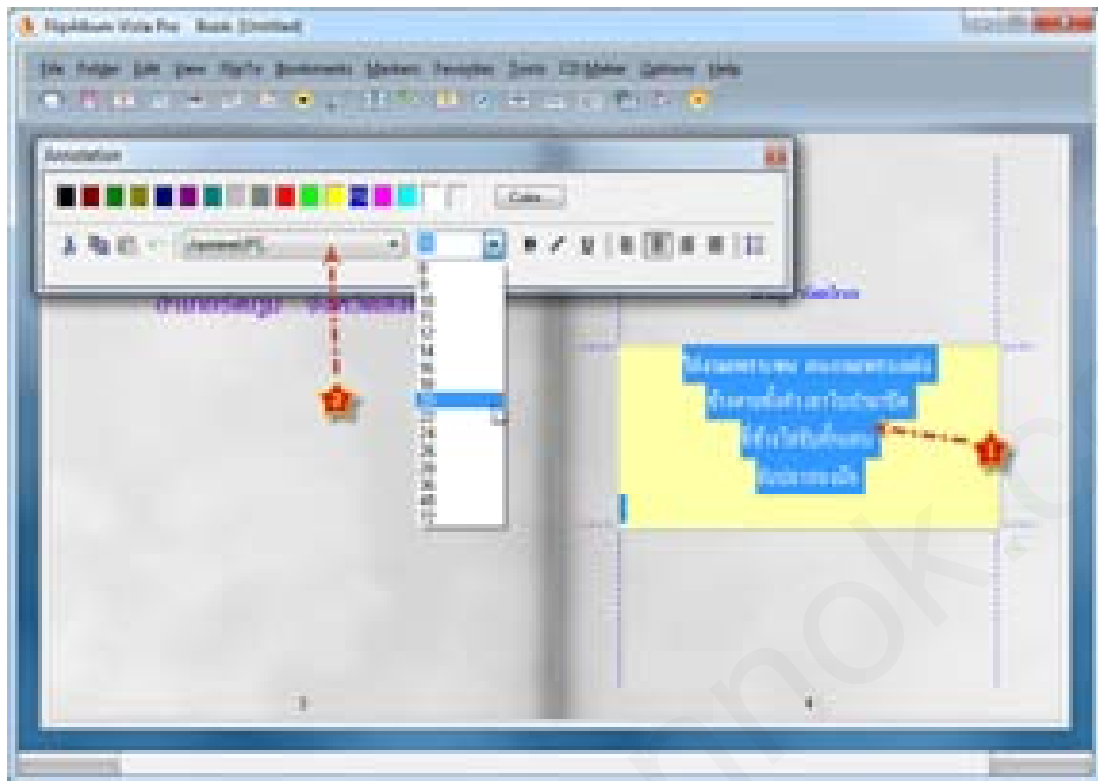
FlipAlbum Vista Pro - Book (Untitled)

File Folder Edit View FlipTo Bookmarks Markers Transition Tools CD Maker Options Help

Annotation

Color...

8
9
10
11
12
14
16
18
20
22
24
26
28
36
48
72

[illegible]

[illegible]

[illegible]

1

2

3

4